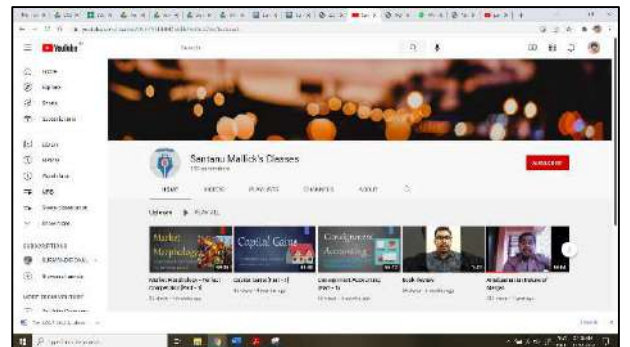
YouTube

Home

Explore

Shorts

Subscriptions

Library

History

Santanu Mallick's Classes

SUBSCRIBE

HOME VIDEOS PLAYLISTS CHANNELS ABOUT

Uploads PLAY ALL

Market Morphology

Capital Gains

Consignment Accounting

SUBSCRIPTIONS

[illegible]